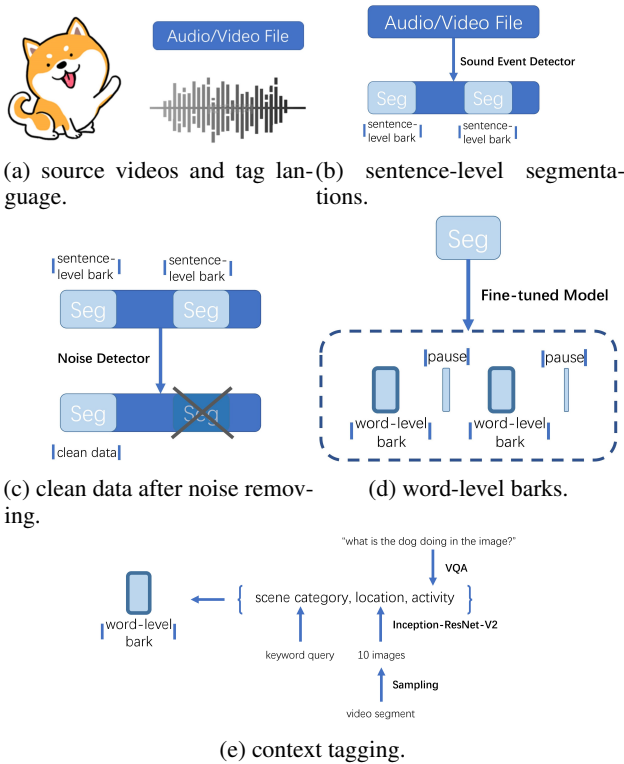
Audio/Video File

(a) source videos and tag language.

Audio/Video File

Sound Event Detector

Seg

Seg

sentence-level bark

sentence-level bark

(b) sentence-level segmentations.

sentence-level bark

sentence-level bark

Seg

Seg

Noise Detector

Seg

Seg

clean data

(c) clean data after noise removing.

Seg

Fine-tuned Model

pause

pause

word-level bark

word-level bark

(d) word-level barks.

"what is the dog doing in the image?"

VQA

word-level bark

{ scene category, location, activity }

Inception-ResNet-V2

keyword query

10 images

Sampling

video segment

(e) context tagging.